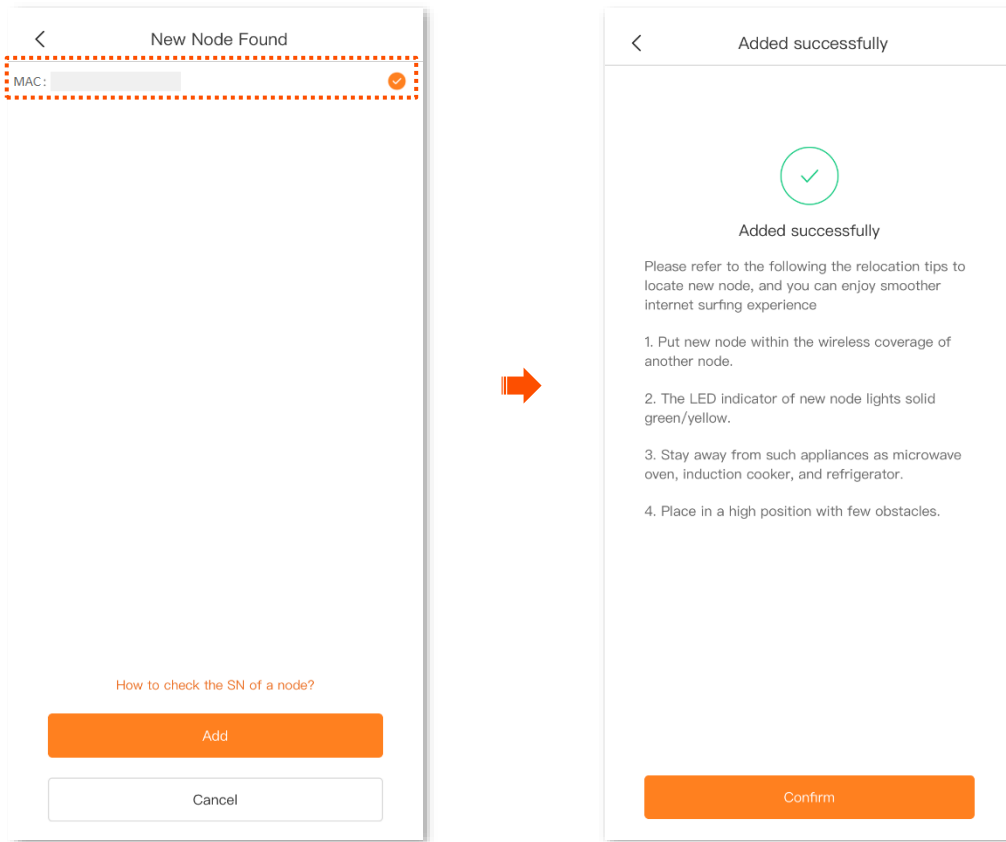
New Node Found

MAC:

How to check the SN of a node?

Add

Cancel

Added successfully

Added successfully

Please refer to the following the relocation tips to locate new node, and you can enjoy smoother internet surfing experience

1. Put new node within the wireless coverage of another node.

2. The LED indicator of new node lights solid green/yellow.

3. Stay away from such appliances as microwave oven, induction cooker, and refrigerator.

4. Place in a high position with few obstacles.

Confirm